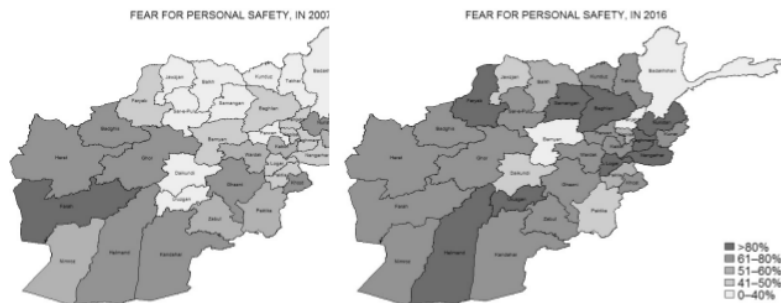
FEAR FOR PERSONAL SAFETY, IN 2007

Jawzjan
Balkh
Kunduz
Takhar
Badakhshan
Faryab
Samangan
Baghlan
Sar-e-Pul
Badghis
Bamyan
Herat
Ghor
Daikundi
Uruzgan
Ghazni
Paktika
Farah
Zabul
Nimroz
Helmand
Kandahar

FEAR FOR PERSONAL SAFETY, IN 2016

Jawzjan
Balkh
Kunduz
Takhar
Badakhshan
Faryab
Samangan
Baghlan
Badghis
Bamyan
Herat
Ghor
Daikundi
Uruzgan
Ghazni
Paktika
Farah
Zabul
Nimroz
Helmand
Kandahar

>80%
61–80%
51–60%
41–50%
0–40%